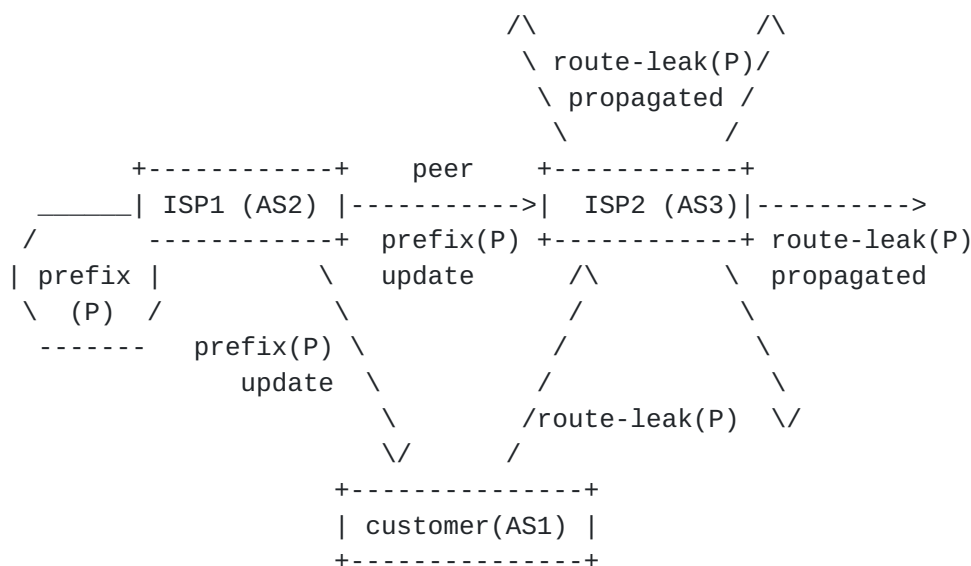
/\ /\
\ route-leak(P)/
\ propagated /
\ /
+-----------+ peer +-----------+
______| ISP1 (AS2) |----------->| ISP2 (AS3)|---------->
/ -----------+ prefix(P) +-----------+ route-leak(P)
| prefix | \ update /\ \ propagated
\ (P) / \ / \
------- prefix(P) \ / \
update \ / \
\ /route-leak(P) \/
\/ /
+---------------+
| customer(AS1) |
+---------------+